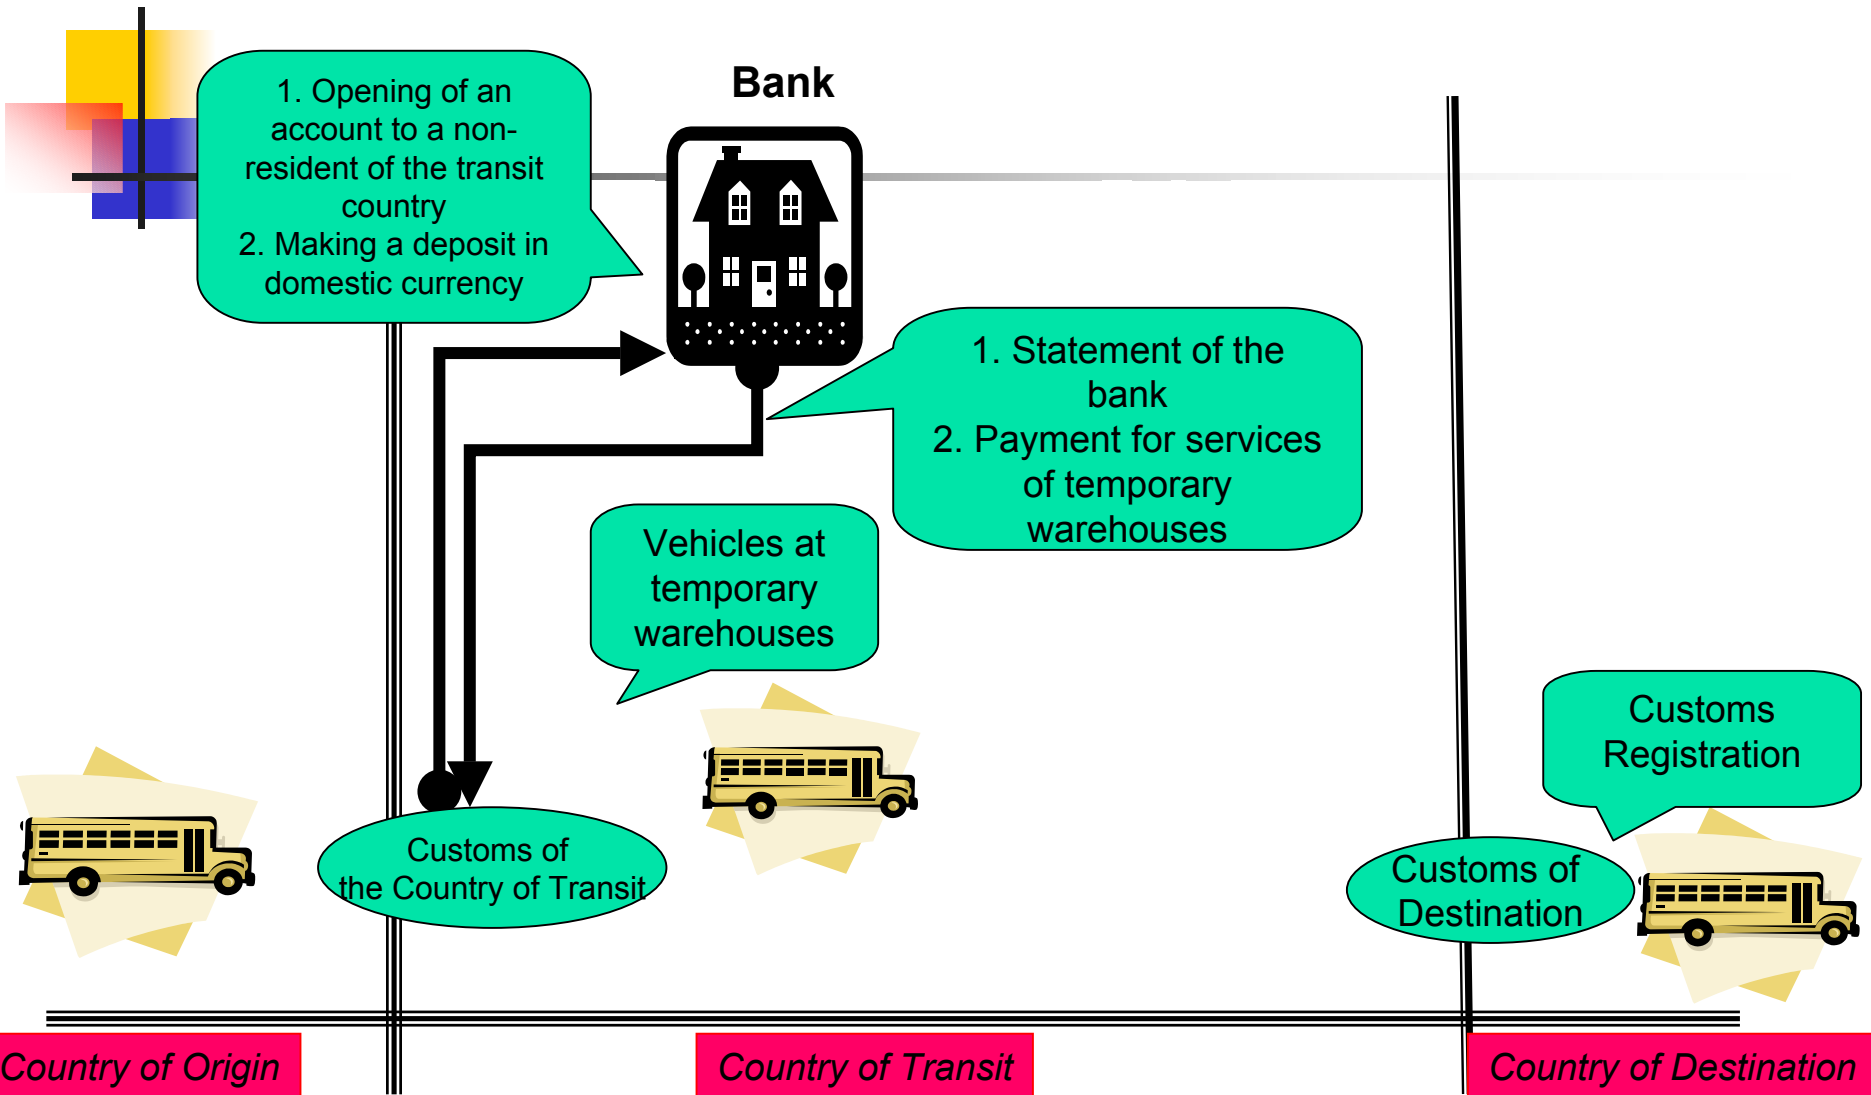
1. Opening of an account to a non-resident of the transit country
2. Making a deposit in domestic currency

Bank

1. Statement of the bank
2. Payment for services of temporary warehouses

Vehicles at temporary warehouses

Customs Registration

Customs of the Country of Transit

Customs of Destination

Country of Origin

Country of Transit

Country of Destination